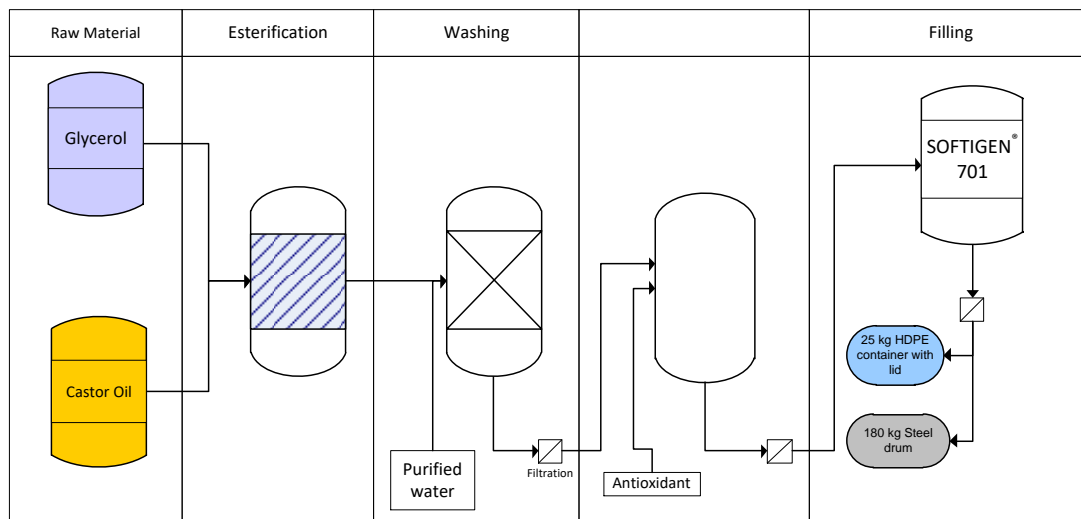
| Raw Material | Esterification | Washing | | Filling |
|---|---|---|---|---|

Glycerol

Castor Oil

Purified water

Filtration

Antioxidant

SOFTIGEN® 701

25 kg HDPE container with lid

180 kg Steel drum